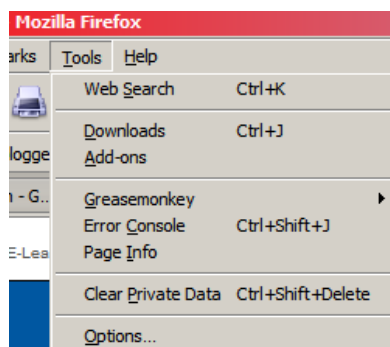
Mozilla Firefox

arks Tools Help

Web Search Ctrl+K

Downloads Ctrl+J
Add-ons

Greasemonkey
Error Console Ctrl+Shift+J
Page Info

Clear Private Data Ctrl+Shift+Delete

Options...

logge

n - G..

E-Lea